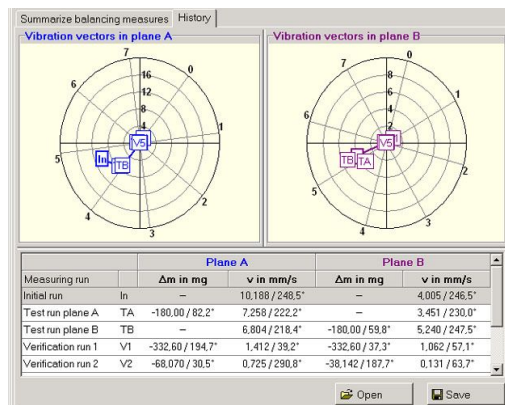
Summarize balancing measures | History

Vibration vectors in plane A

7 0 16 12 8 4 1 6 5 In TB V5 2 4 3

Vibration vectors in plane B

7 0 8 6 4 1 6 TB TA V5 2 5 3 4

| Measuring run | | Plane A Δm in mg | Plane A v in mm/s | Plane B Δm in mg | Plane B v in mm/s |
|---|---|---|---|---|---|
| Initial run | In | – | 10,188 / 248,5° | – | 4,005 / 246,5° |
| Test run plane A | TA | -180,00 / 82,2° | 7,258 / 222,2° | – | 3,451 / 230,0° |
| Test run plane B | TB | – | 6,804 / 218,4° | -180,00 / 59,8° | 5,240 / 247,5° |
| Verification run 1 | V1 | -332,60 / 194,7° | 1,412 / 39,2° | -332,60 / 37,3° | 1,062 / 57,1° |
| Verification run 2 | V2 | -68,070 / 30,5° | 0,725 / 290,8° | -38,142 / 187,7° | 0,131 / 63,7° |

Open Save